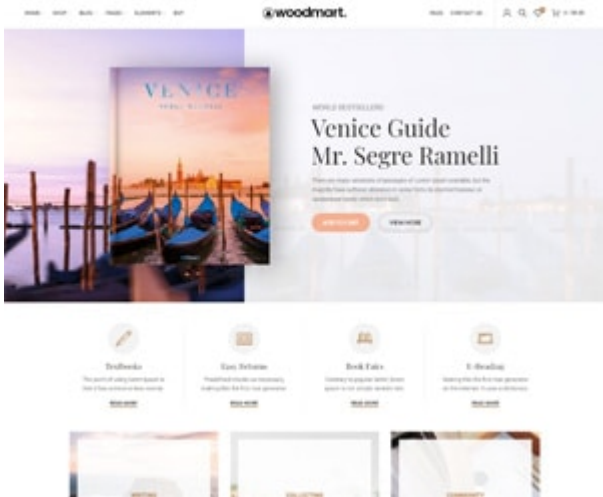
HOME SHOP BLOG PAGES ELEMENTS BUY

woodmart.

BLOG CONTACT US

$0.00

VENICE

WORLD BESTSELLER

Venice Guide
Mr. Segre Ramelli

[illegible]

ADD TO CART

VIEW MORE

Textbooks

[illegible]

READ MORE

Easy Returns

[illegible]

READ MORE

Book Fairs

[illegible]

READ MORE

E-Reading

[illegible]

READ MORE